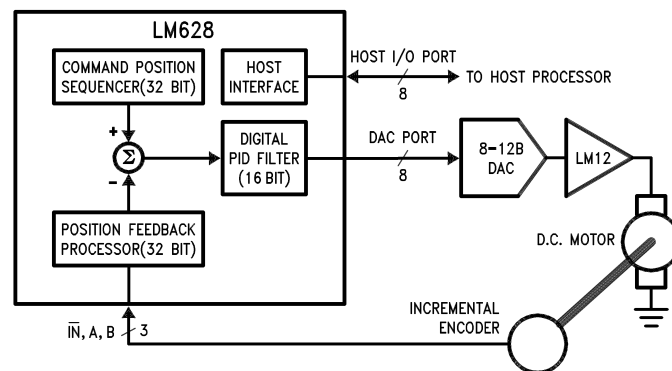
LM628

COMMAND POSITION SEQUENCER(32 BIT)

HOST INTERFACE

HOST I/O PORT

8

TO HOST PROCESSOR

+

$\Sigma$

-

DIGITAL PID FILTER (16 BIT)

DAC PORT

8

8-12B DAC

LM12

POSITION FEEDBACK PROCESSOR(32 BIT)

D.C. MOTOR

INCREMENTAL ENCODER

$\overline{\text{IN}}$, A, B

3